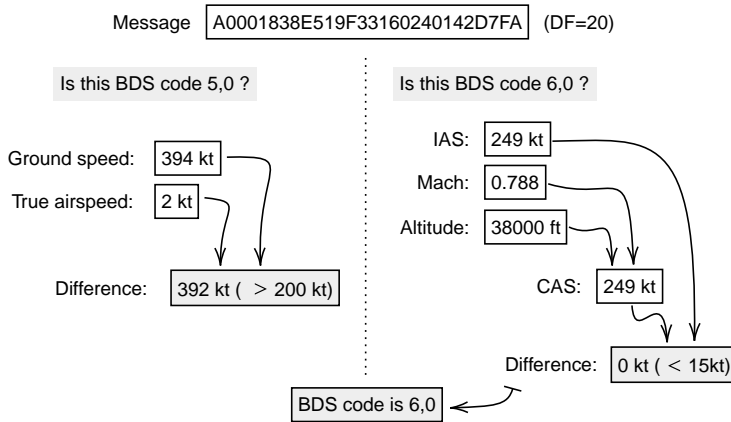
Message A0001838E519F33160240142D7FA (DF=20)

Is this BDS code 5,0 ?

Ground speed: 394 kt

True airspeed: 2 kt

Difference: 392 kt ( $>$ 200 kt)

Is this BDS code 6,0 ?

IAS: 249 kt

Mach: 0.788

Altitude: 38000 ft

CAS: 249 kt

Difference: 0 kt ( $<$ 15kt)

BDS code is 6,0